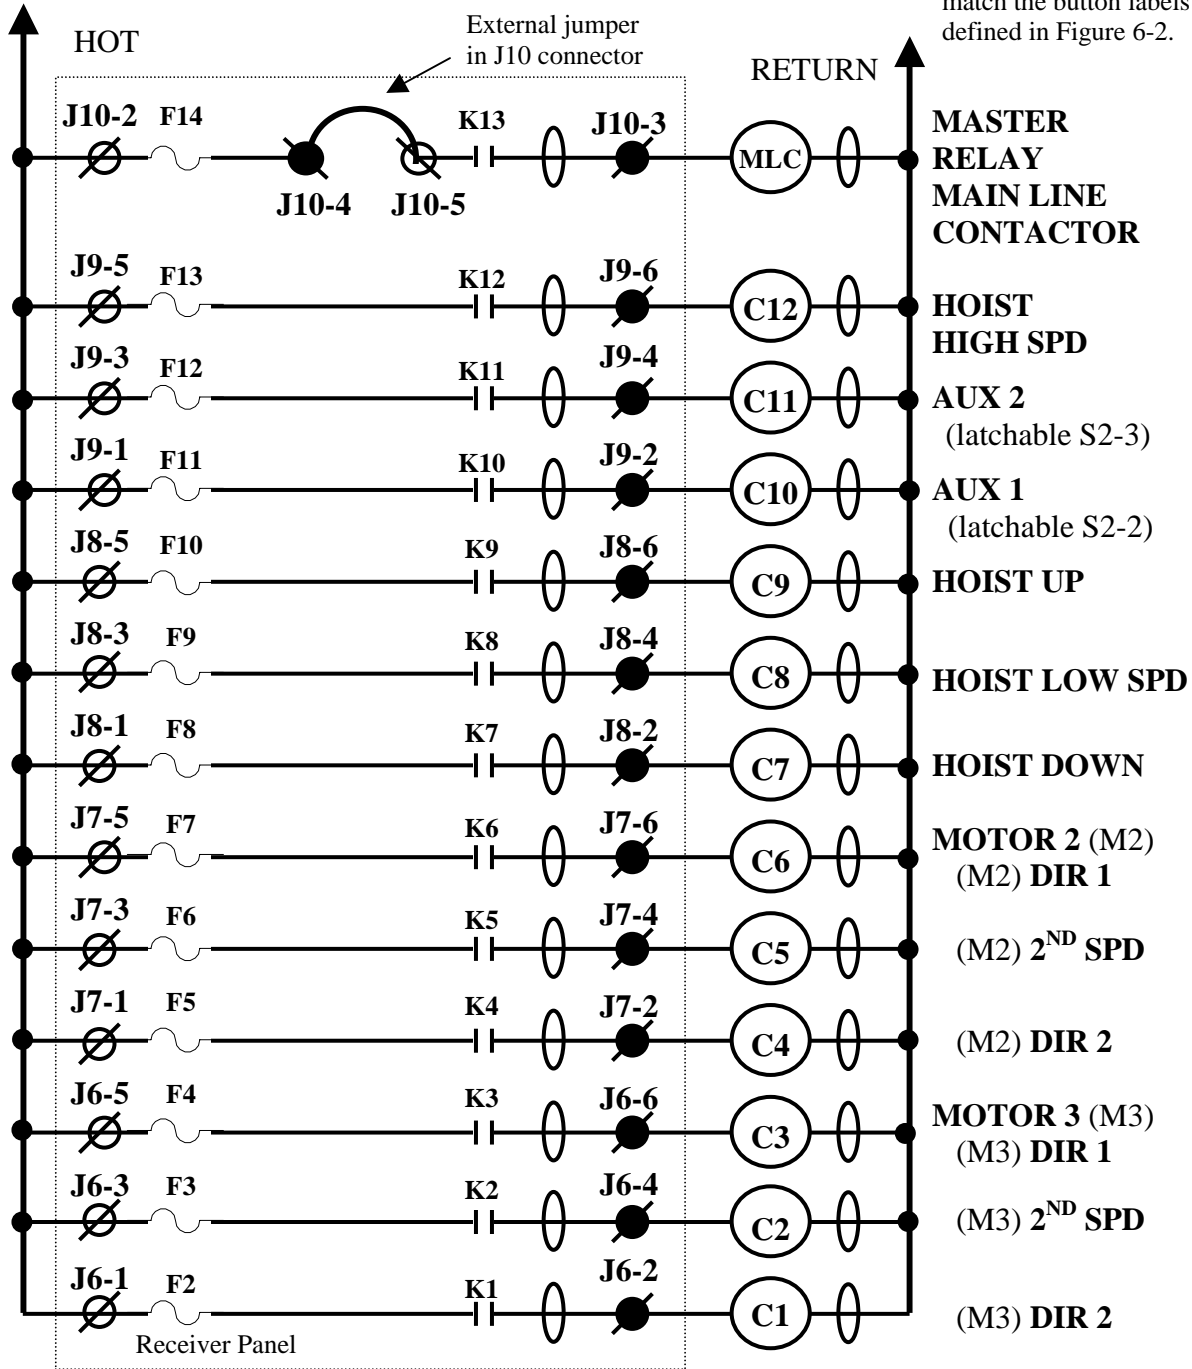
match the button labels
defined in Figure 6-2.

HOT

External jumper in J10 connector

RETURN

J10-2 F14 K13 J10-3 MLC

J10-4 J10-5

**MASTER RELAY MAIN LINE CONTACTOR**

J9-5 F13 K12 J9-6 C12 **HOIST HIGH SPD**

J9-3 F12 K11 J9-4 C11 **AUX 2** (latchable S2-3)

J9-1 F11 K10 J9-2 C10 **AUX 1** (latchable S2-2)

J8-5 F10 K9 J8-6 C9 **HOIST UP**

J8-3 F9 K8 J8-4 C8 **HOIST LOW SPD**

J8-1 F8 K7 J8-2 C7 **HOIST DOWN**

J7-5 F7 K6 J7-6 C6 **MOTOR 2** (M2) (M2) **DIR 1**

J7-3 F6 K5 J7-4 C5 (M2) **2$^{ND}$ SPD**

J7-1 F5 K4 J7-2 C4 (M2) **DIR 2**

J6-5 F4 K3 J6-6 C3 **MOTOR 3** (M3) (M3) **DIR 1**

J6-3 F3 K2 J6-4 C2 (M3) **2$^{ND}$ SPD**

J6-1 F2 K1 J6-2 C1 (M3) **DIR 2**

Receiver Panel